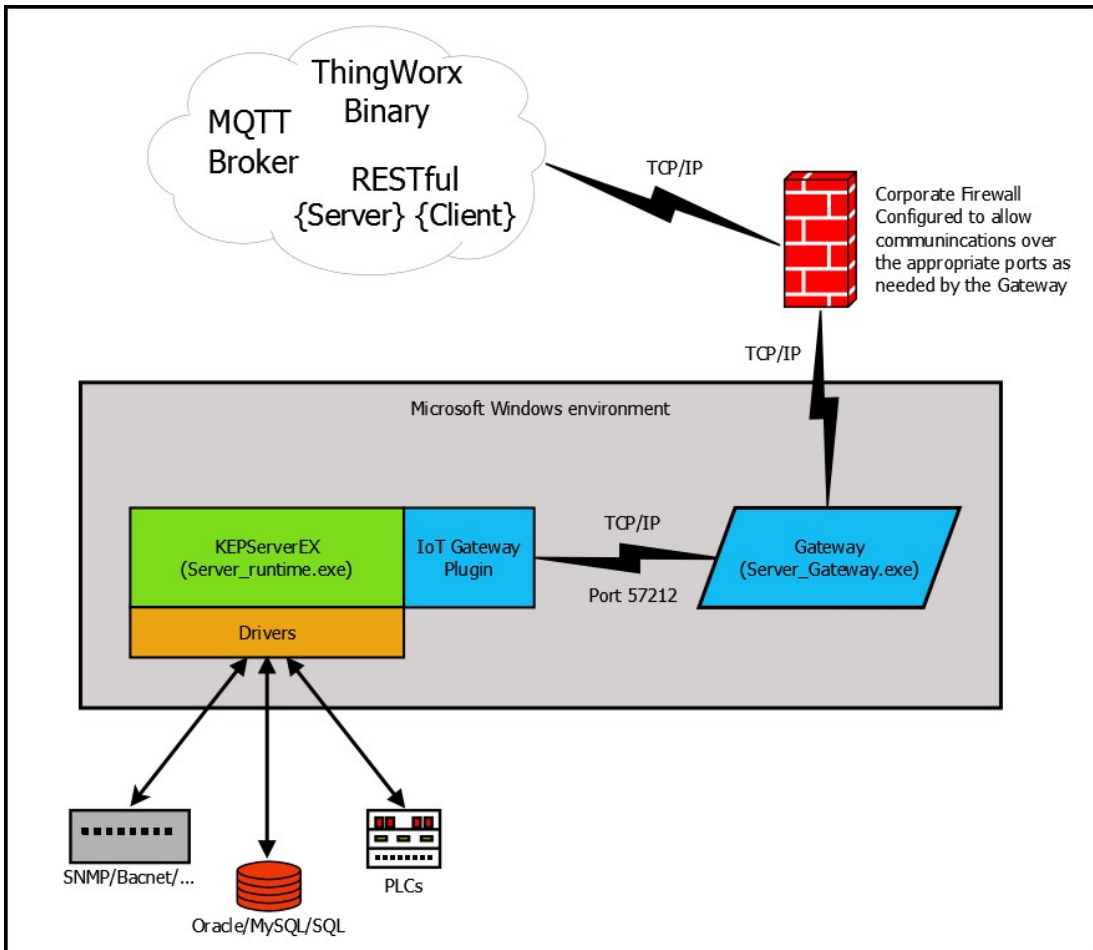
MQTT Broker

ThingWorx Binary

RESTful {Server} {Client}

TCP/IP

Corporate Firewall Configured to allow communincations over the appropriate ports as needed by the Gateway

TCP/IP

Microsoft Windows environment

KEPServerEX (Server_runtime.exe)

IoT Gateway Plugin

TCP/IP

Port 57212

Gateway (Server_Gateway.exe)

Drivers

SNMP/Bacnet/...

Oracle/MySQL/SQL

PLCs